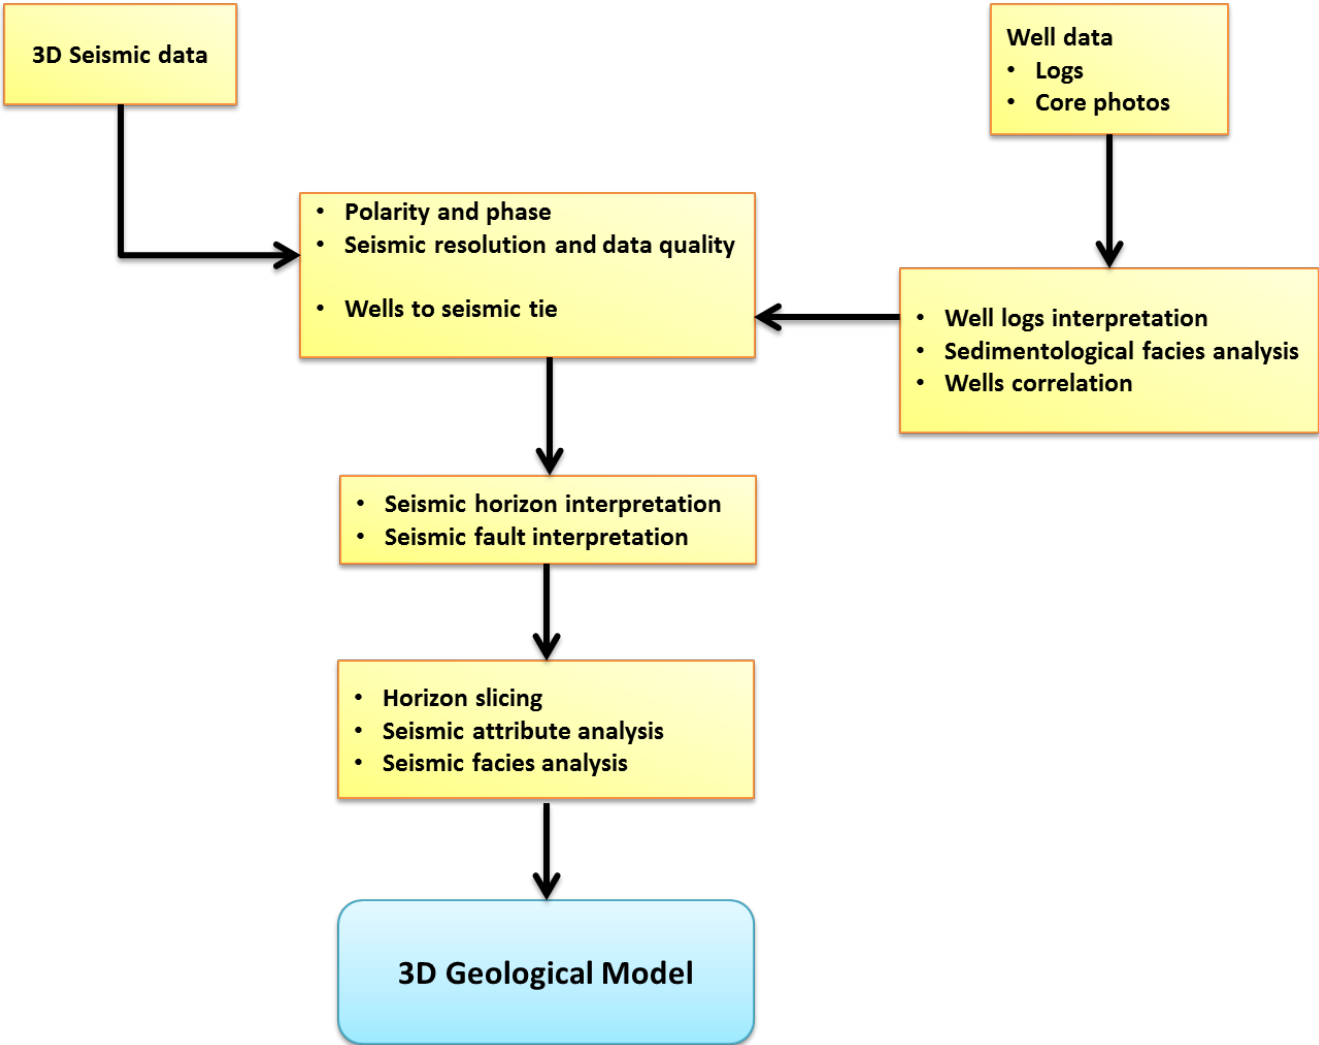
3D Seismic data

Well data
• Logs
• Core photos

• Polarity and phase
• Seismic resolution and data quality

• Wells to seismic tie

• Well logs interpretation
• Sedimentological facies analysis
• Wells correlation

• Seismic horizon interpretation
• Seismic fault interpretation

• Horizon slicing
• Seismic attribute analysis
• Seismic facies analysis

3D Geological Model